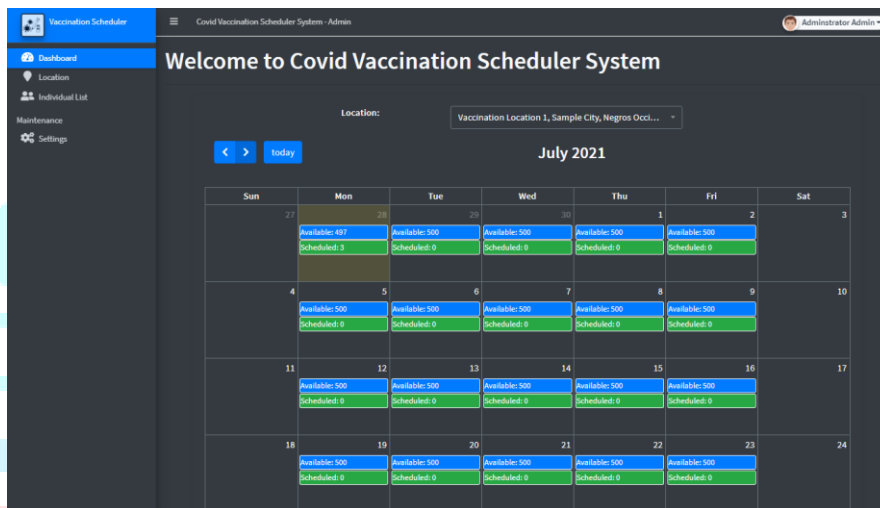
Vaccination Scheduler

Dashboard
Location
Individual List
Maintenance
Settings

Covid Vaccination Scheduler System - Admin

Adminstrator Admin

Welcome to Covid Vaccination Scheduler System

Location: Vaccination Location 1, Sample City, Negros Occi...

< > today

July 2021

| Sun | Mon | Tue | Wed | Thu | Fri | Sat |
|---|---|---|---|---|---|---|
| 27 | 28 Available: 497 Scheduled: 3 | 29 Available: 500 Scheduled: 0 | 30 Available: 500 Scheduled: 0 | 1 Available: 500 Scheduled: 0 | 2 Available: 500 Scheduled: 0 | 3 |
| 4 | 5 Available: 500 Scheduled: 0 | 6 Available: 500 Scheduled: 0 | 7 Available: 500 Scheduled: 0 | 8 Available: 500 Scheduled: 0 | 9 Available: 500 Scheduled: 0 | 10 |
| 11 | 12 Available: 500 Scheduled: 0 | 13 Available: 500 Scheduled: 0 | 14 Available: 500 Scheduled: 0 | 15 Available: 500 Scheduled: 0 | 16 Available: 500 Scheduled: 0 | 17 |
| 18 | 19 Available: 500 Scheduled: 0 | 20 Available: 500 Scheduled: 0 | 21 Available: 500 Scheduled: 0 | 22 Available: 500 Scheduled: 0 | 23 Available: 500 Scheduled: 0 | 24 |